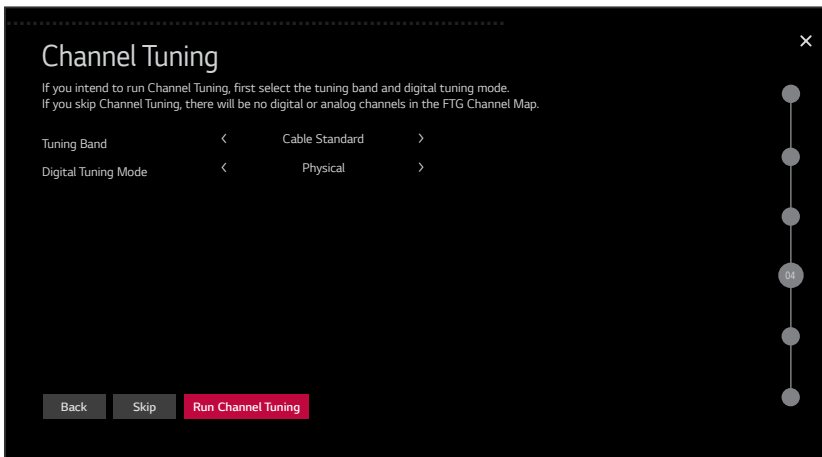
Channel Tuning

×

If you intend to run Channel Tuning, first select the tuning band and digital tuning mode.
If you skip Channel Tuning, there will be no digital or analog channels in the FTG Channel Map.

Tuning Band ‹ Cable Standard ›

Digital Tuning Mode ‹ Physical ›

04

Back Skip Run Channel Tuning